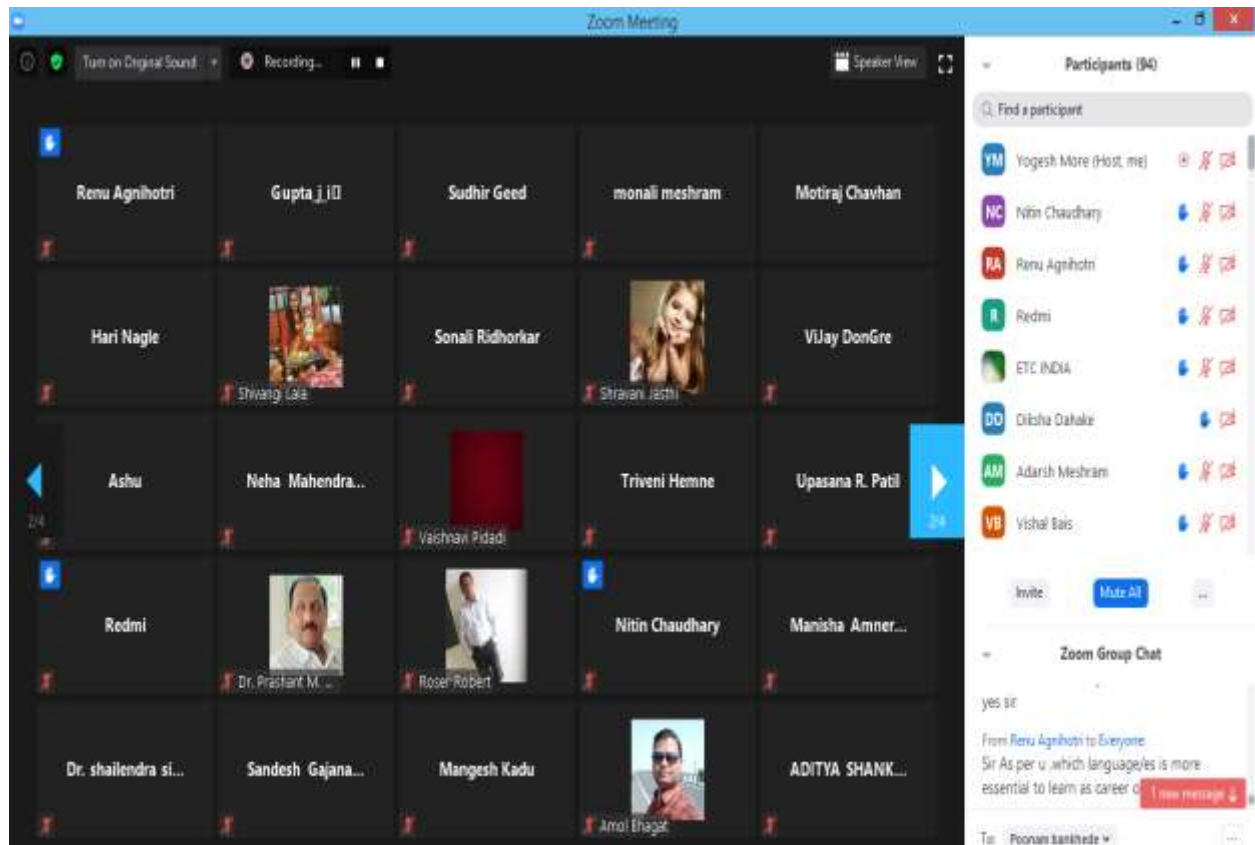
Zoom Meeting

Turn on Original Sound

Recording...

Speaker View

Participants (94)

Find a participant

YM Yogesh More (Host, me)

NC Nitin Chaudhary

RA Renu Agnihotri

R Redmi

ETC INDIA

DD Diksha Dahake

AM Adarsh Meshram

VB Vishal Bais

Invite

Mute All

...

Zoom Group Chat

yes sir

From Renu Agnihotri to Everyone

Sir As per u .which language/es is more essential to learn as career o

1 new message

To: Poonam Bankhede

Renu Agnihotri

Gupta j i

Sudhir Geed

monali meshram

Motiraj Chavhan

Hari Nagle

Shivangi Lala

Sonali Ridhorkar

Shravani Jasthi

ViJay DonGre

2/4

Ashu

Neha Mahendra...

Vaishnavi Pidadi

Triveni Hemne

Upasana R. Patil

2/4

Redmi

Dr. Prashant M...

Roser Robert

Nitin Chaudhary

Manisha Amner...

Dr. shailendra si...

Sandesh Gajana...

Mangesh Kadu

Amol Bhagat

ADITYA SHANK...